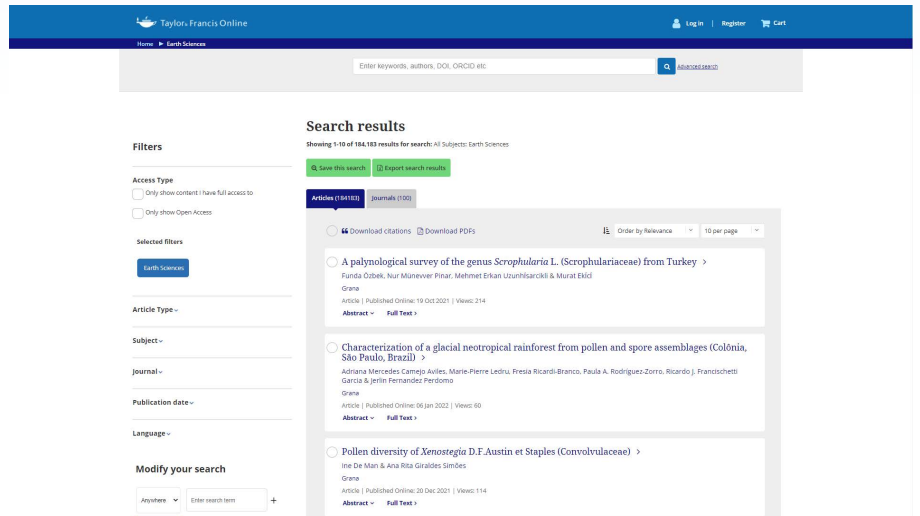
Taylor & Francis Online

Log in | Register Cart

Home ▶ Earth Sciences

Enter keywords, authors, DOI, ORCID etc

Advanced search

Filters

Access Type

Only show content I have full access to

Only show Open Access

Selected filters

Earth Sciences

Article Type

Subject

Journal

Publication date

Language

Modify your search

Anywhere

Enter search term

+

Search results

Showing 1-10 of 184,183 results for search: All Subjects: Earth Sciences

Save this search

Export search results

Articles (184183)

Journals (100)

Download citations

Download PDFs

Order by Relevance

10 per page

A palynological survey of the genus *Scrophularia* L. (Scrophulariaceae) from Turkey >

Funda Özbek, Nur Münevver Pinar, Mehmet Erkan Uzunhisarcikli & Murat Ekici

Grana

Article | Published Online: 19 Oct 2021 | Views: 214

Abstract

Full Text >

Characterization of a glacial neotropical rainforest from pollen and spore assemblages (Colônia, São Paulo, Brazil) >

Adriana Mercedes Camejo Aviles, Marie-Pierre Ledru, Fresia Ricardi-Branco, Paula A. Rodriguez-Zorro, Ricardo J. Francischetti Garcia & Jerlin Fernandez Perdomo

Grana

Article | Published Online: 06 Jan 2022 | Views: 60

Abstract

Full Text >

Pollen diversity of *Xenostegia* D.F.Austin et Staples (Convolvulaceae) >

Ine De Man & Ana Rita Giraldes Simões

Grana

Article | Published Online: 20 Dec 2021 | Views: 114

Abstract

Full Text >